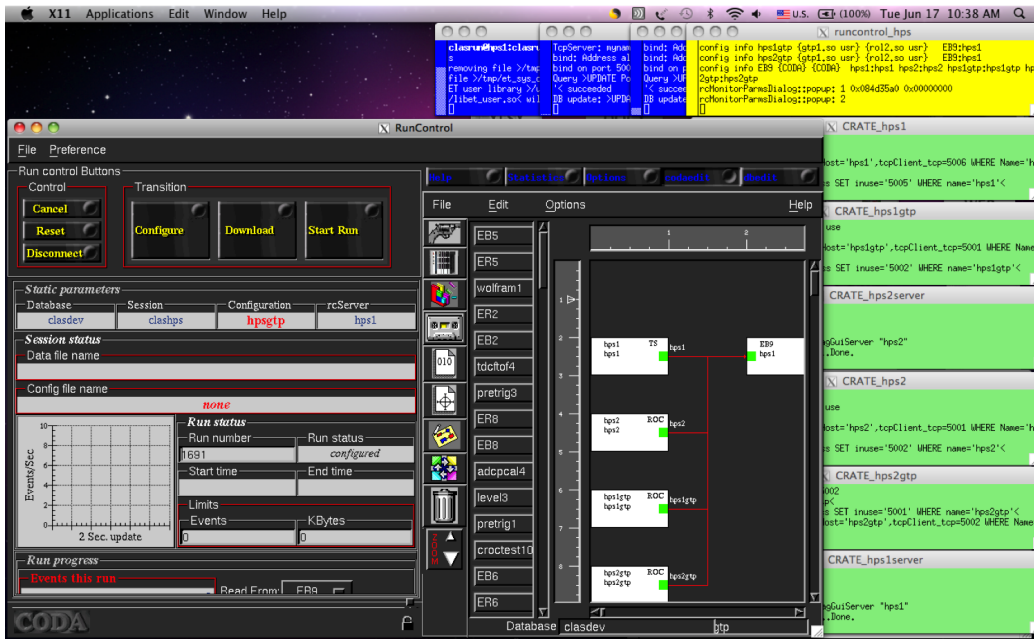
X11 Applications Edit Window Help
U.S. (100%) Tue Jun 17 10:38 AM

clasrun@hps1:clasru
s
removing file >/tmp
file >/tmp/et_sys_c
ET user library >/
/libet_user.so< wil

TcpServer: mynam
bind: Address al
bind on port 500
Query >UPDATE Pc
'< succeeded
DB update >UPDA

bind: Add
bind: Add
bind on p
Query >UF
'< succeed
DB update

runcontrol_hps
config info hps1gtp {gtp1.so usr} {rol2.so usr} EB9:hps1
config info hps2gtp {gtp1.so usr} {rol2.so usr} EB9:hps1
config info EB9 {CODA} {CODA} hps1:hps1 hps2:hps2 hps1gtp:hps1gtp h
2gtp:hps2gtp
rcMonitorParmsDialog::popup: 1 0x084d35a0 0x00000000
rcMonitorParmsDialog::popup: 2

RunControl
File Preference
Run control Buttons
Control
Cancel
Reset
Disconnect
Transition
Configure
Download
Start Run

Static parameters
Database clasdev
Session clashps
Configuration hpsgtp
rcServer hps1
Session status
Data file name
Config file name
none
Events/Sec
10
2 Sec. update
Run status
Run number 1691
Run status configured
Start time
End time
Limits
Events 0
KBytes 0
Run progress
Events this run
Read From: EB9
CODA

File Edit Options Help
EB5
ER5
wolfram1
ER2
EB2
tdcftof4
pretrig3
ER8
EB8
adcpcal4
level3
pretrig1
croctest10
EB6
ER6
Database clasdev gtp

1 2
hps1 hps1 TS hps1
EB9 hps1
hps2 hps2 ROC hps2
hps1gtp hps1gtp ROC hps1gtp
hps2gtp hps2gtp ROC hps2gtp

CRATE_hps1
host='hps1',tcpClient_tcp=5006 WHERE Name='h
s SET inuse='5005' WHERE name='hps1'<
CRATE_hps1gtp
host='hps1gtp',tcpClient_tcp=5001 WHERE Name
s SET inuse='5002' WHERE name='hps1gtp'<
CRATE_hps2server
gGuiServer "hps2"
.Done.
CRATE_hps2
use
host='hps2',tcpClient_tcp=5001 WHERE Name='h
s SET inuse='5002' WHERE name='hps2'<
CRATE_hps2gtp
5002
tp'<
s SET inuse='5001' WHERE name='hps2gtp'<
host='hps2gtp',tcpClient_tcp=5002 WHERE Name
CRATE_hps1server
gGuiServer "hps1"
.Done.